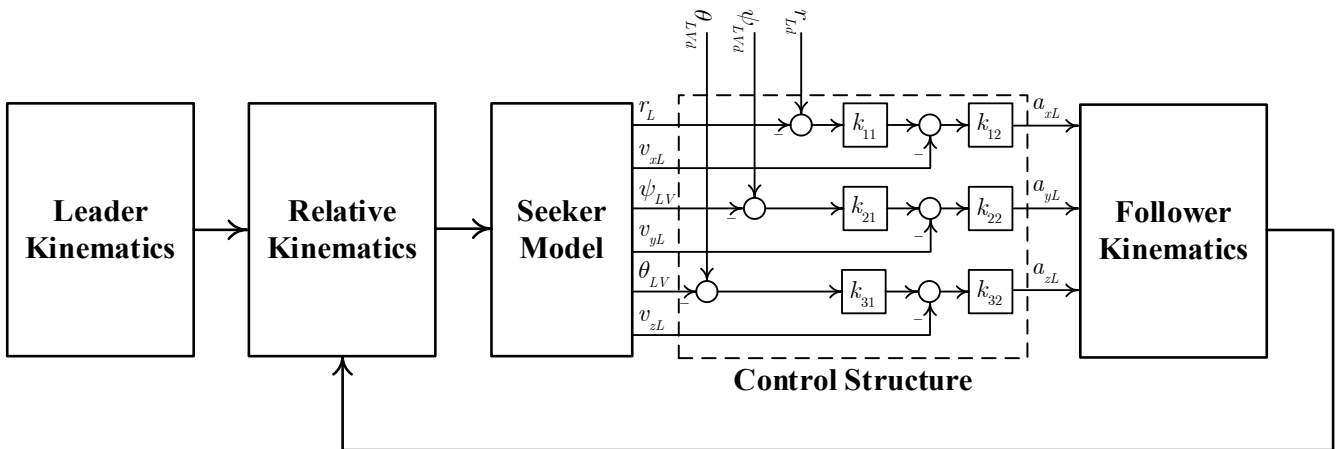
Leader Kinematics

Relative Kinematics

Seeker Model

$\theta_{LVd}$ $\psi_{LVd}$ $r_{Ld}$

$r_L$
$v_{xL}$
$\psi_{LV}$
$v_{yL}$
$\theta_{LV}$
$v_{zL}$

$-$ $-$ $-$ $-$ $-$ $-$

$k_{11}$ $k_{12}$
$k_{21}$ $k_{22}$
$k_{31}$ $k_{32}$

$a_{xL}$
$a_{yL}$
$a_{zL}$

Follower Kinematics

Control Structure